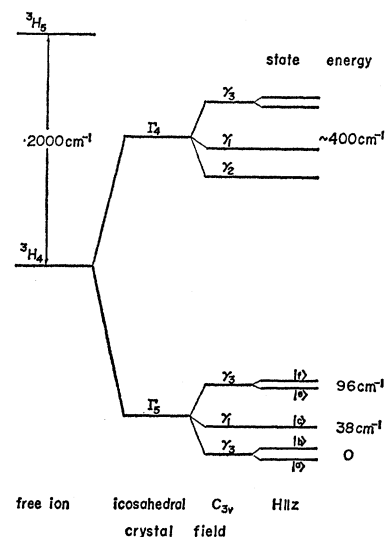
$^3H_5$

·2000cm$^{-1}$

$^3H_4$

$\Gamma_4$

$\gamma_3$

$\gamma_1$

$\gamma_2$

state energy

~400cm$^{-1}$

$\Gamma_5$

$\gamma_3$

$\gamma_1$

$\gamma_3$

|±⟩

|∓⟩

|0⟩

|±⟩

|∓⟩

96cm$^{-1}$

38cm$^{-1}$

0

free ion icosahedral crystal field $C_{3v}$ H||z